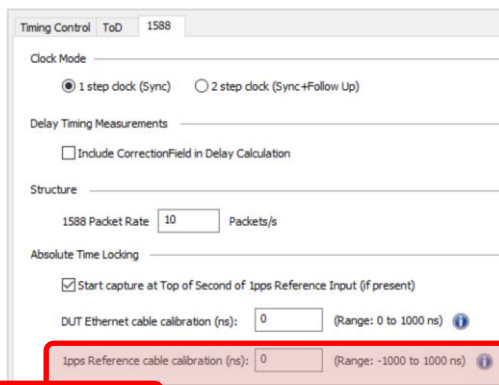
Timing Control ToD 1588

Clock Mode

1 step clock (Sync) 2 step clock (Sync+Follow Up)

Delay Timing Measurements

Include CorrectionField in Delay Calculation

Structure

1588 Packet Rate 10 Packets/s

Absolute Time Locking

Start capture at Top of Second of 1pps Reference Input (if present)

DUT Ethernet cable calibration (ns): 0 (Range: 0 to 1000 ns)

1pps Reference cable calibration (ns): 0 (Range: -1000 to 1000 ns)